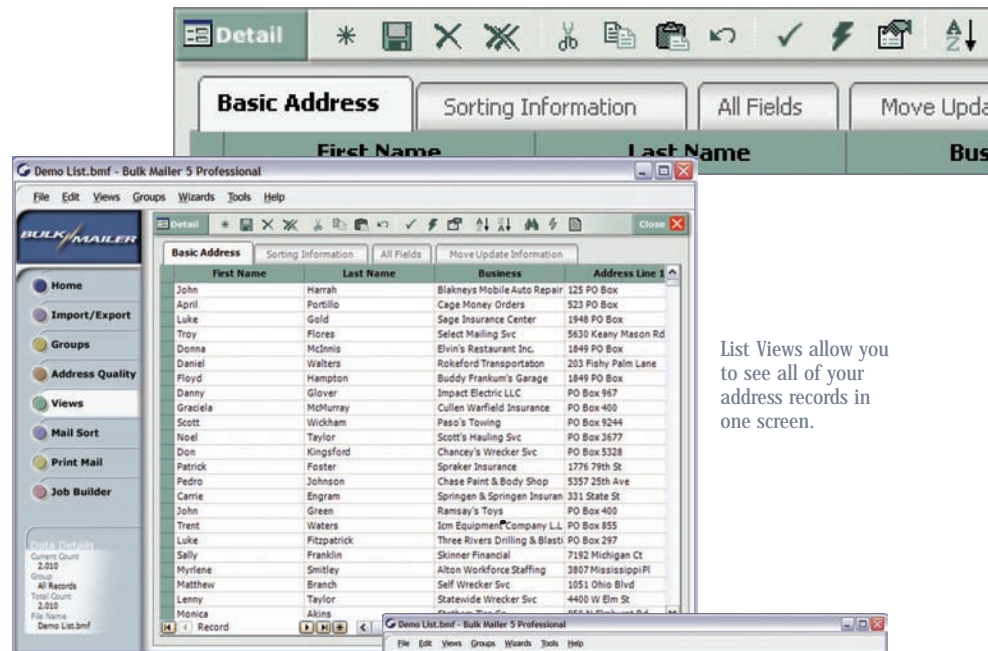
Detail

Basic Address | Sorting Information | All Fields | Move Upda

First Name | Last Name | Bus

Demo List.bmf - Bulk Mailer 5 Professional

File Edit Views Groups Wizards Tools Help

BULK MAILER

Home
Import/Export
Groups
Address Quality
Views
Mail Sort
Print Mail
Job Builder

Data Details
Current Count
2,010
Group
All Records
Total Count
2,010
File Name
Demo List.bmf

Detail Close

Basic Address | Sorting Information | All Fields | Move Update Information

| First Name | Last Name | Business | Address Line 1 |
|---|---|---|---|
| John | Harrah | Blakneys Mobile Auto Repair | 125 PO Box |
| April | Portillo | Cage Money Orders | 523 PO Box |
| Luke | Gold | Sage Insurance Center | 1948 PO Box |
| Troy | Flores | Select Mailing Svc | 5630 Keany Mason Rd |
| Donna | McInnis | Elvin's Restaurant Inc. | 1849 PO Box |
| Daniel | Walters | Rokeford Transportation | 203 Fishy Palm Lane |
| Floyd | Hampton | Buddy Frankum's Garage | 1849 PO Box |
| Danny | Glover | Impact Electric LLC | PO Box 967 |
| Graciela | McMurray | Cullen Warfield Insurance | PO Box 400 |
| Scott | Wickham | Paso's Towing | PO Box 9244 |
| Noel | Taylor | Scott's Hauling Svc | PO Box 3677 |
| Don | Kingsford | Chancey's Wrecker Svc | PO Box 5328 |
| Patrick | Foster | Spraker Insurance | 1776 79th St |
| Pedro | Johnson | Chase Paint & Body Shop | 5357 25th Ave |
| Carrie | Engram | Springen & Springen Insuran | 331 State St |
| John | Green | Ramsay's Toys | PO Box 400 |
| Trent | Waters | Icm Equipment Company L.L | PO Box 855 |
| Luke | Fitzpatrick | Three Rivers Drilling & Blasti | PO Box 297 |
| Sally | Franklin | Skinner Financial | 7192 Michigan Ct |
| Myrlene | Smitley | Alton Workforce Staffing | 3807 MississippiPl |
| Matthew | Branch | Self Wrecker Svc | 1051 Ohio Blvd |
| Lenny | Taylor | Statewide Wrecker Svc | 4400 W Elm St |
| Monica | Akins | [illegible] | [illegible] |

Record

Demo List.bmf - Bulk Mailer 5 Professional

File Edit Views Groups Wizards Tools Help

List Views allow you to see all of your address records in one screen.